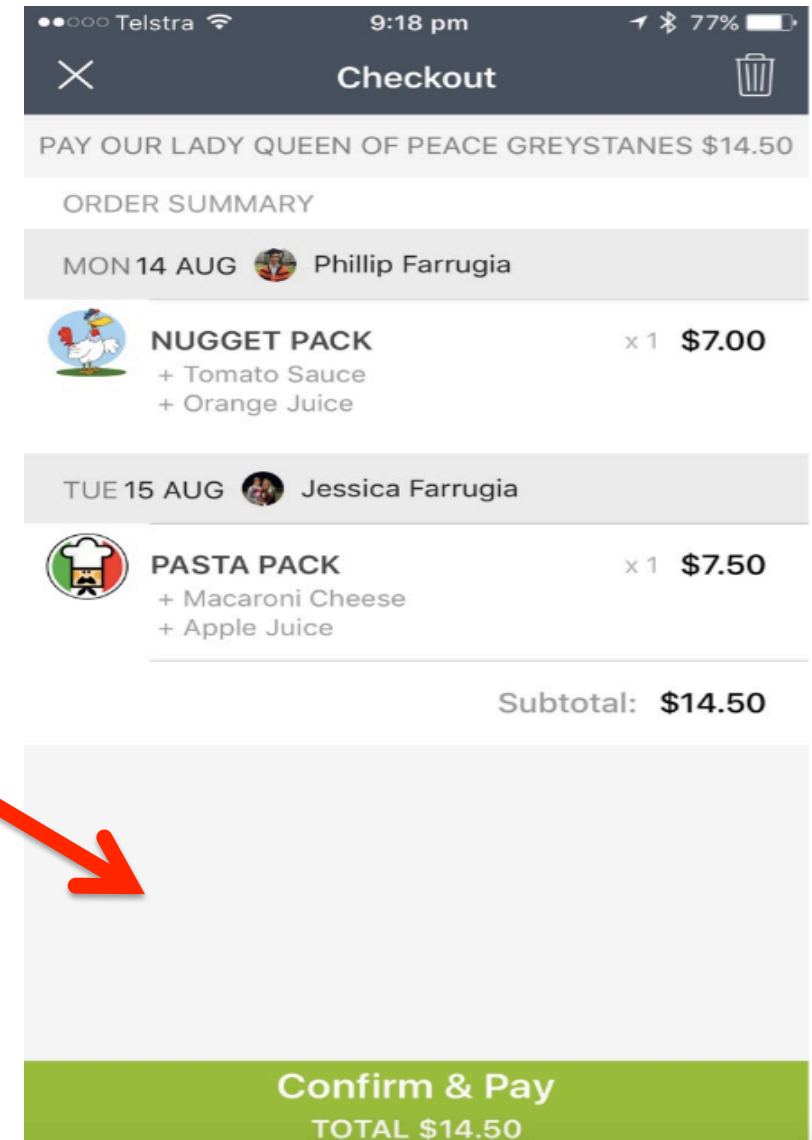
Telstra 9:18 pm 77%

Checkout

PAY OUR LADY QUEEN OF PEACE GREYSTANES $14.50

ORDER SUMMARY

MON 14 AUG Phillip Farrugia

NUGGET PACK x 1 $7.00
+ Tomato Sauce
+ Orange Juice

TUE 15 AUG Jessica Farrugia

PASTA PACK x 1 $7.50
+ Macaroni Cheese
+ Apple Juice

Subtotal: $14.50

Confirm & Pay
TOTAL $14.50